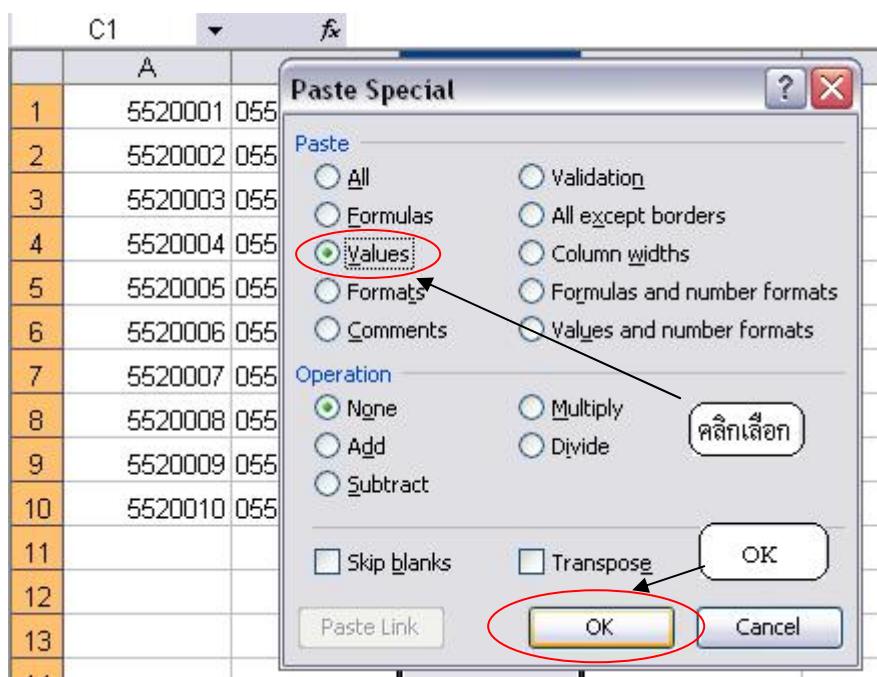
C1 fx

| | A |
|---|---|
| 1 | 5520001 055 |
| 2 | 5520002 055 |
| 3 | 5520003 055 |
| 4 | 5520004 055 |
| 5 | 5520005 055 |
| 6 | 5520006 055 |
| 7 | 5520007 055 |
| 8 | 5520008 055 |
| 9 | 5520009 055 |
| 10 | 5520010 055 |
| 11 | |
| 12 | |
| 13 | |

Paste Special

Paste
All
Formulas
Values
Formats
Comments
Validation
All except borders
Column widths
Formulas and number formats
Values and number formats

Operation
None
Add
Subtract
Multiply
Divide

คลิกเลือก

Skip blanks
Transpose

OK

Paste Link
OK
Cancel